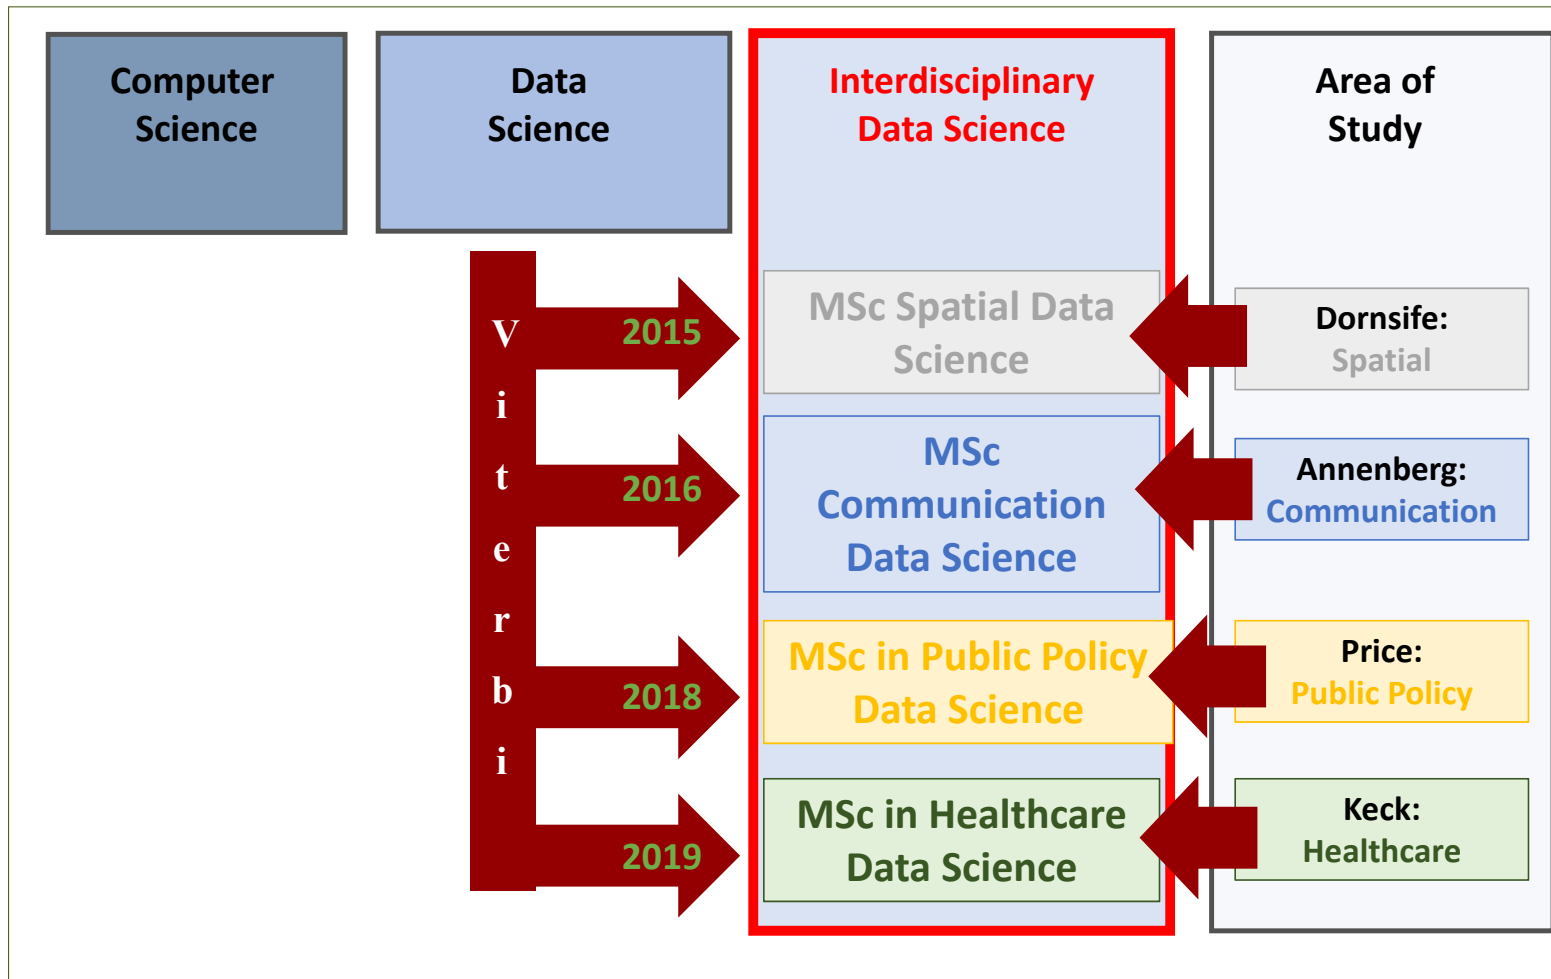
Computer Science

Data Science

Interdisciplinary Data Science

Area of Study

V
i
t
e
r
b
i

2015

2016

2018

2019

MSc Spatial Data Science

MSc Communication Data Science

MSc in Public Policy Data Science

MSc in Healthcare Data Science

Dornsife: Spatial

Annenberg: Communication

Price: Public Policy

Keck: Healthcare